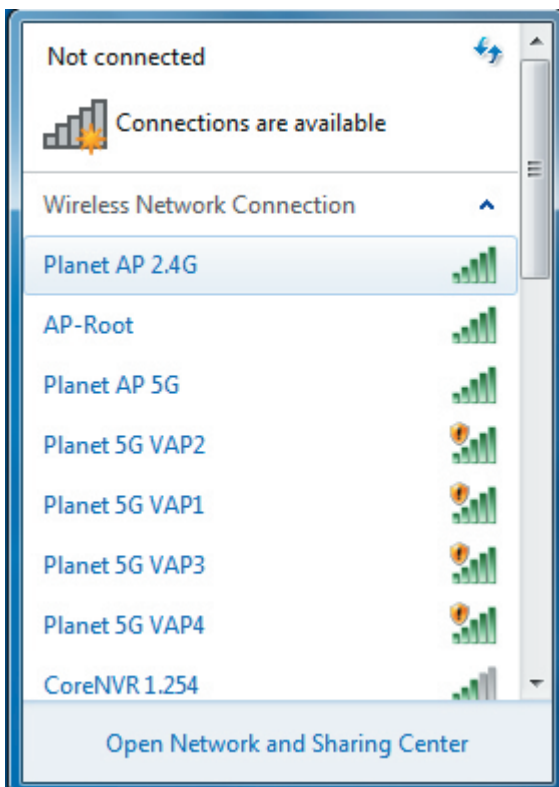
Not connected

Connections are available

Wireless Network Connection

Planet AP 2.4G

AP-Root

Planet AP 5G

Planet 5G VAP2

Planet 5G VAP1

Planet 5G VAP3

Planet 5G VAP4

CoreNVR 1.254

Open Network and Sharing Center